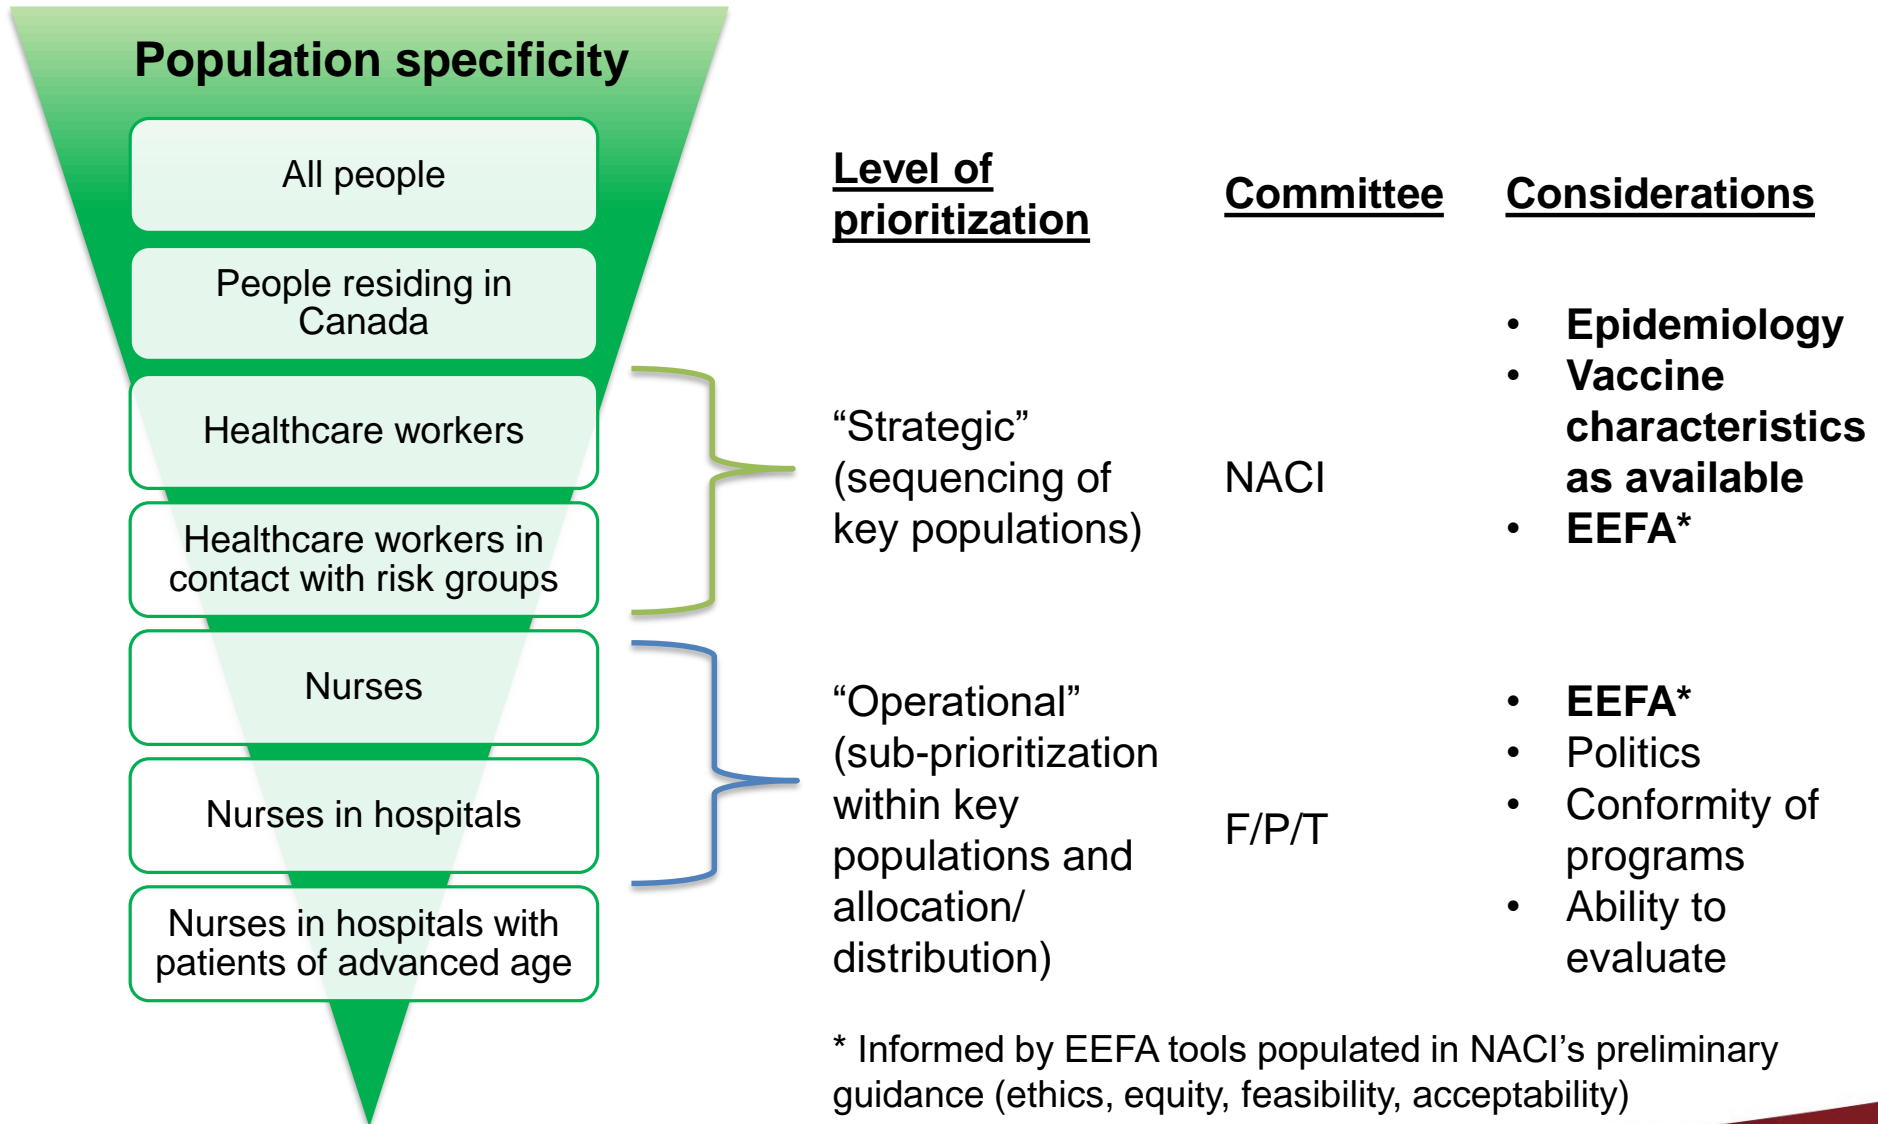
Population specificity

All people

People residing in Canada

Healthcare workers

Healthcare workers in contact with risk groups

Nurses

Nurses in hospitals

Nurses in hospitals with patients of advanced age

| Level of prioritization | Committee | Considerations |
|---|---|---|
| "Strategic" (sequencing of key populations) | NACI | • Epidemiology • Vaccine characteristics as available • EEFA* |
| "Operational" (sub-prioritization within key populations and allocation/ distribution) | F/P/T | • EEFA* • Politics • Conformity of programs • Ability to evaluate |

* Informed by EEFA tools populated in NACI's preliminary guidance (ethics, equity, feasibility, acceptability)